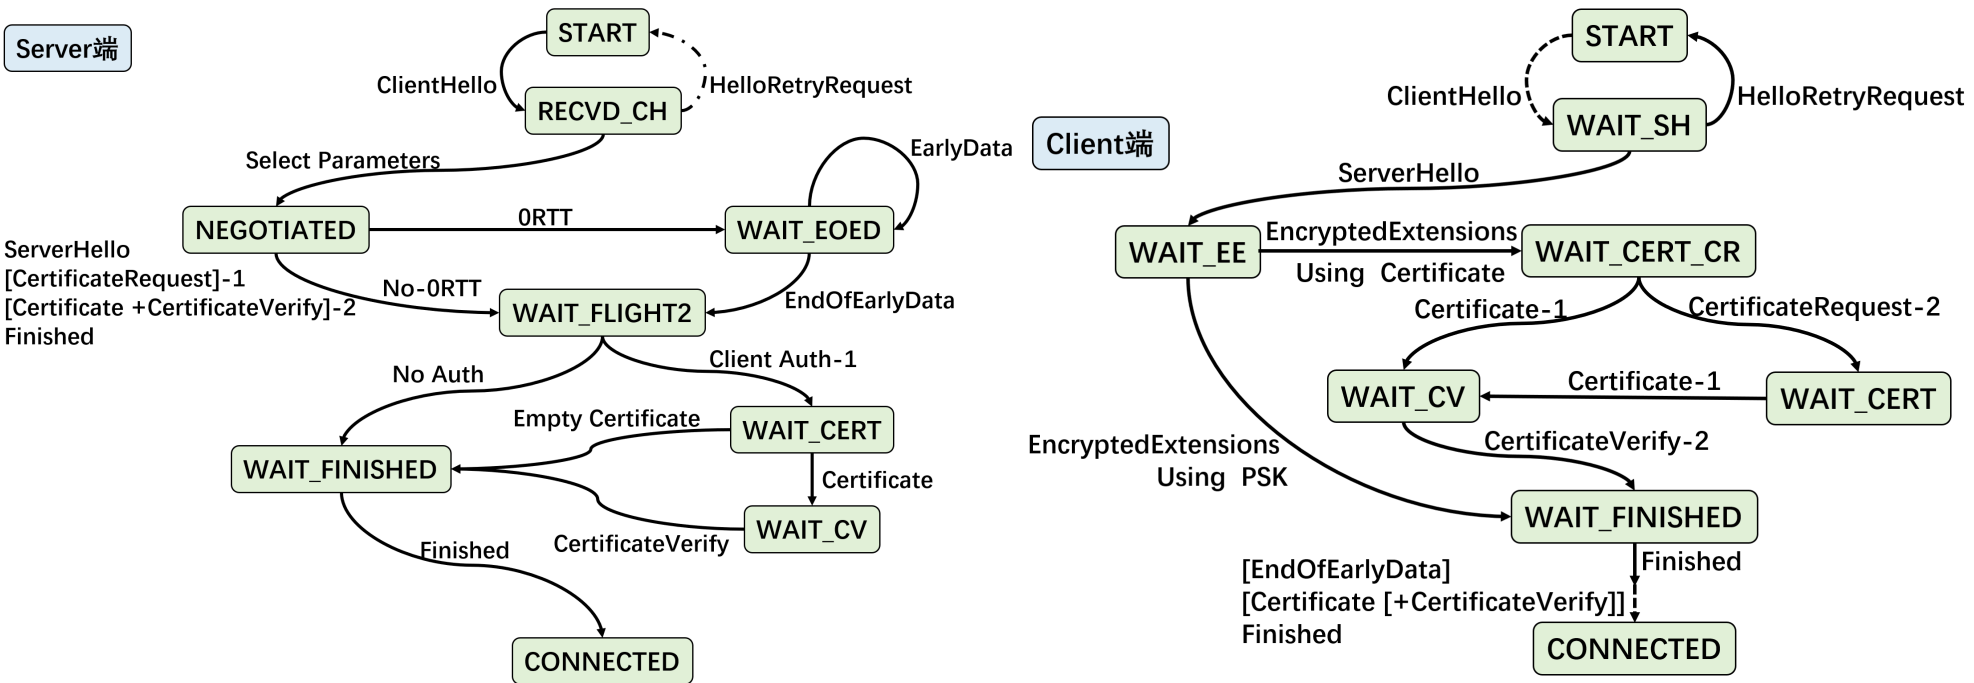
Server端

START

ClientHello

HelloRetryRequest

RECVD_CH

Select Parameters

EarlyData

NEGOTIATED

0RTT

WAIT_EOED

ServerHello
[CertificateRequest]-1
[Certificate +CertificateVerify]-2
Finished

No-0RTT

WAIT_FLIGHT2

EndOfEarlyData

No Auth

Client Auth-1

Empty Certificate

WAIT_CERT

WAIT_FINISHED

Certificate

WAIT_CV

Finished

CertificateVerify

CONNECTED

Client端

START

ClientHello

HelloRetryRequest

WAIT_SH

ServerHello

WAIT_EE

EncryptedExtensions
Using Certificate

WAIT_CERT_CR

Certificate-1

CertificateRequest-2

WAIT_CV

Certificate-1

WAIT_CERT

EncryptedExtensions
Using PSK

CertificateVerify-2

WAIT_FINISHED

Finished

[EndOfEarlyData]
[Certificate [+CertificateVerify]]
Finished

CONNECTED